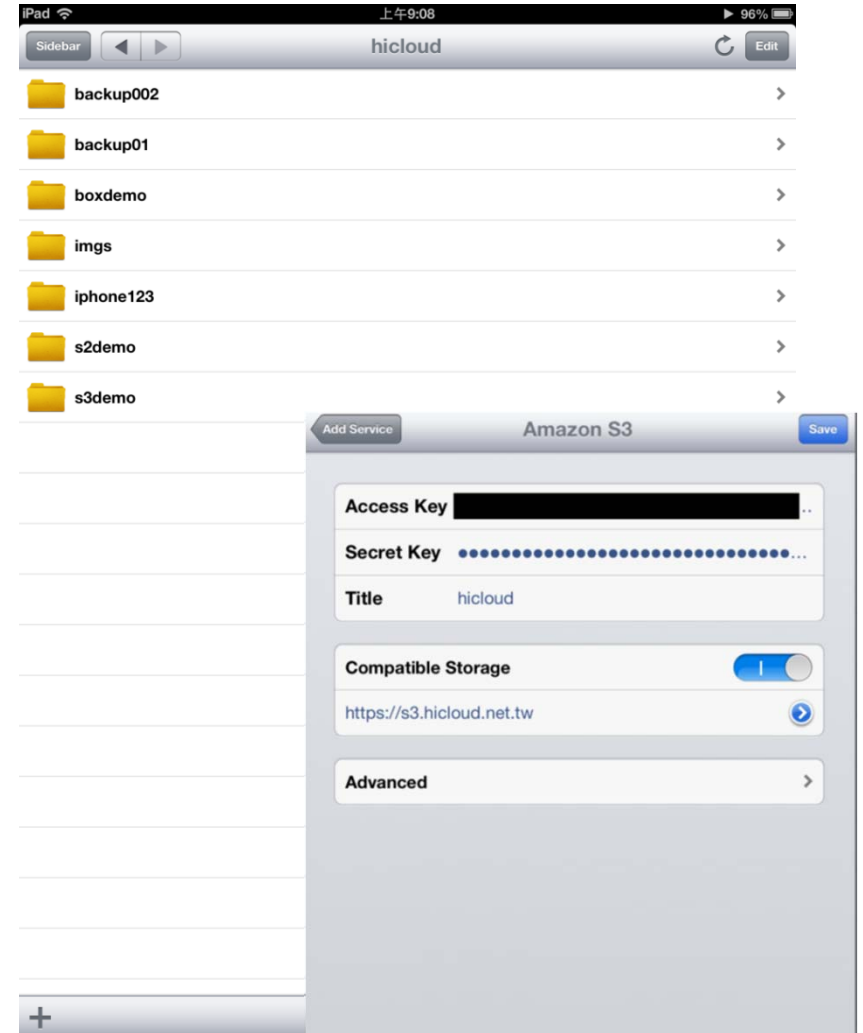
iPad 上午9:08 96%

Sidebar hicloud Edit

backup002

backup01

boxdemo

imgs

iphone123

s2demo

s3demo

Add Service Amazon S3 Save

Access Key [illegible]

Secret Key ••••••••••••••••••••••••••••••••...

Title hicloud

Compatible Storage I

https://s3.hicloud.net.tw

Advanced

+